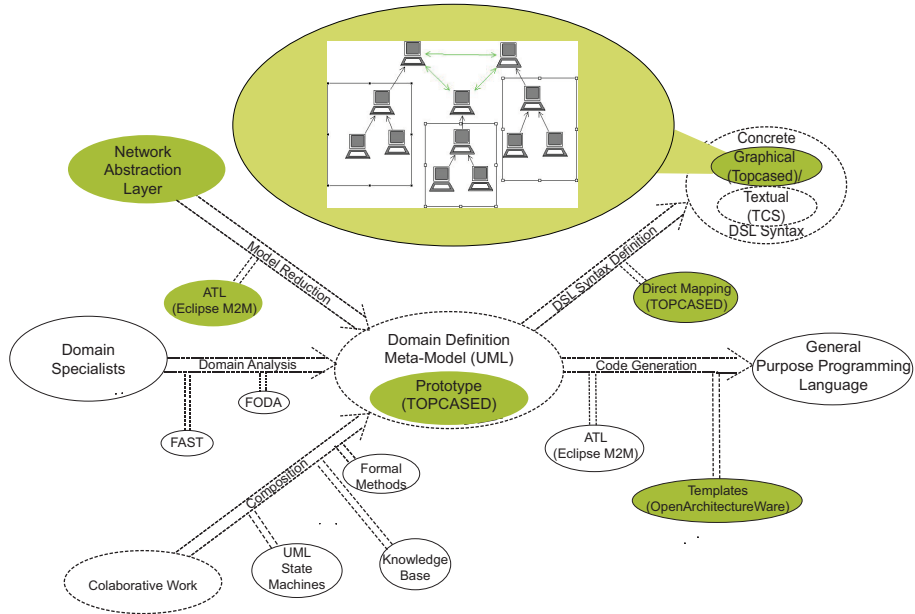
Network Abstraction Layer

Concrete

Graphical (Topcased)/

Textual (TCS)

DSL Syntax

Model Reduction

DSL Syntax Definition

ATL (Eclipse M2M)

Direct Mapping (TOPCASED)

Domain Specialists

Domain Analysis

Domain Definition Meta-Model (UML)

Prototype (TOPCASED)

Code Generation

General Purpose Programming Language

FODA

FAST

ATL (Eclipse M2M)

Formal Methods

Composition

Templates (OpenArchitectureWare)

UML State Machines

Knowledge Base

Colaborative Work